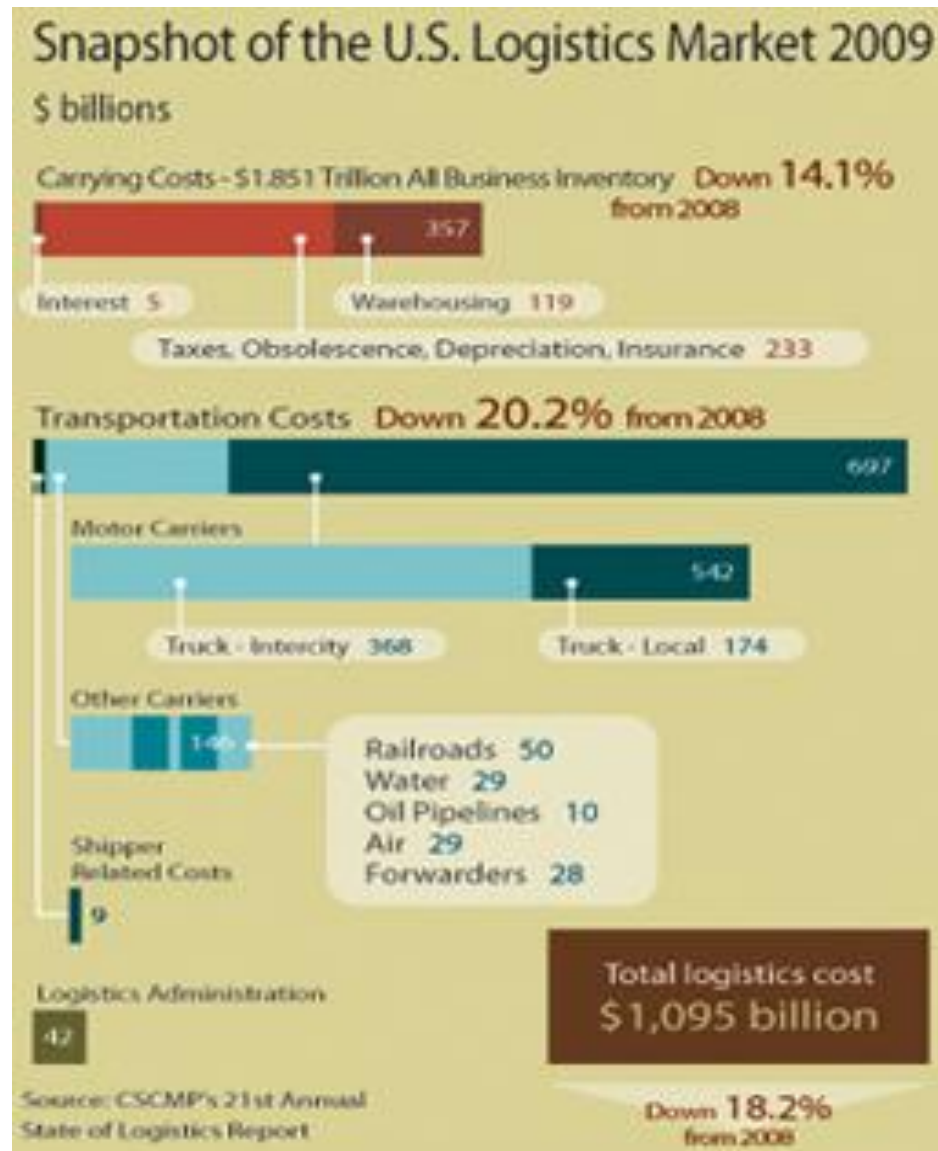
Snapshot of the U.S. Logistics Market 2009

$ billions

Carrying Costs - $1.851 Trillion All Business Inventory Down 14.1% from 2008

357

Interest 5

Warehousing 119

Taxes, Obsolescence, Depreciation, Insurance 233

Transportation Costs Down 20.2% from 2008

697

Motor Carriers

542

Truck - Intercity 368

Truck - Local 174

Other Carriers

146

Railroads 50
Water 29
Oil Pipelines 10
Air 29
Forwarders 28

Shipper Related Costs

9

Logistics Administration

42

Total logistics cost $1,095 billion

Down 18.2% from 2008

Source: CSCMP's 21st Annual State of Logistics Report